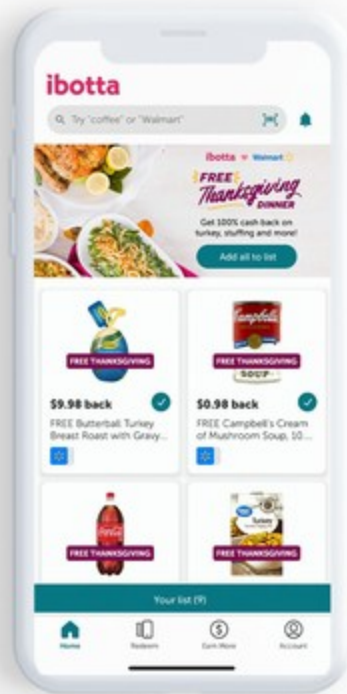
ibotta

Try "coffee" or "Walmart"

ibotta × Walmart

FREE Thanksgiving DINNER

Get 100% cash back on turkey, stuffing and more!

Add all to list

FREE THANKSGIVING

$9.98 back

FREE Butterball Turkey Breast Roast with Gravy...

Campbell's SOUP

FREE THANKSGIVING

$0.98 back

FREE Campbell's Cream of Mushroom Soup, 10...

FREE THANKSGIVING

FREE THANKSGIVING

Your list (9)

Home

Redeem

Earn More

Account